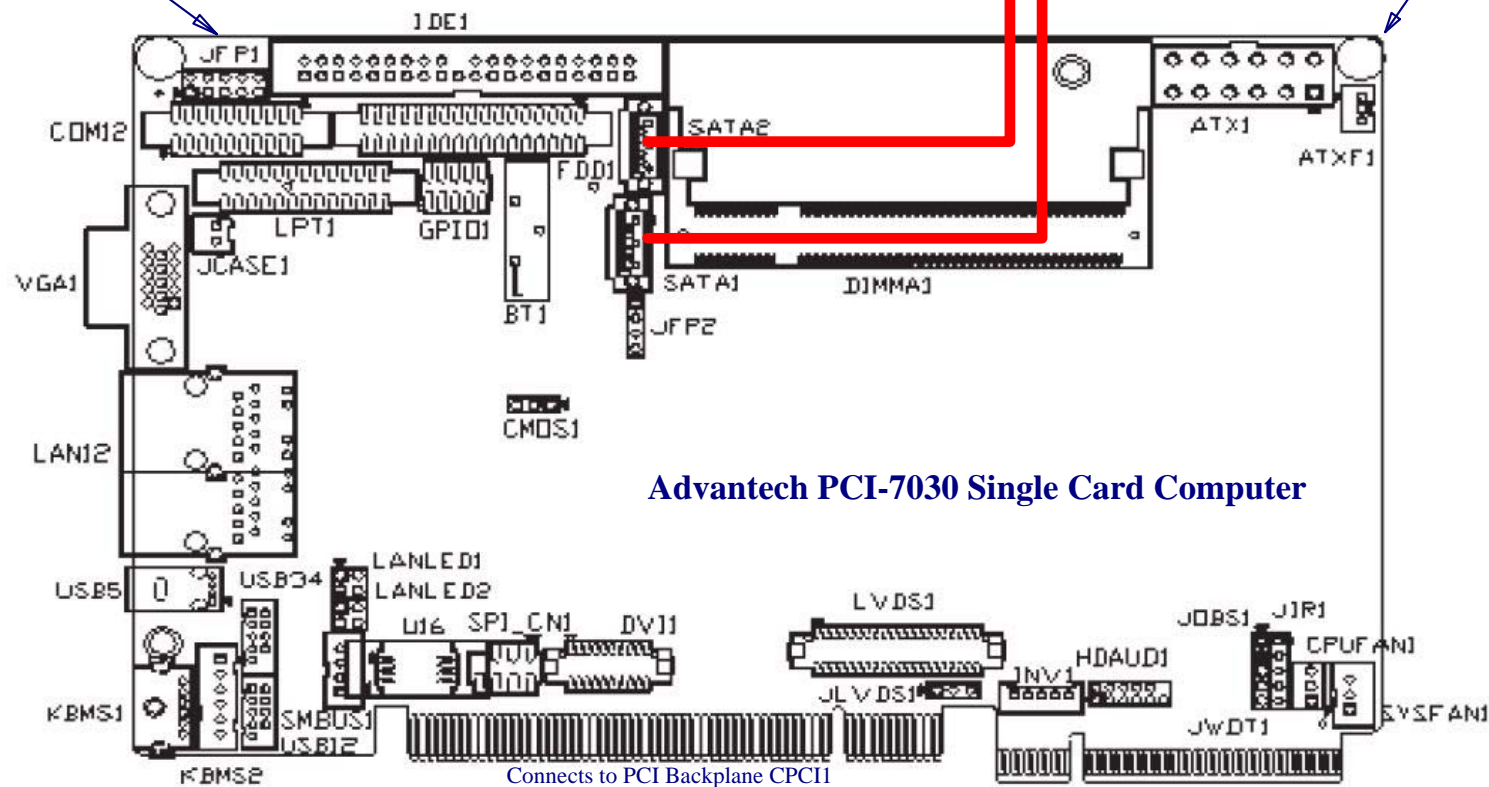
IDE1
JFP1
COM12
SATA2
ATX1
ATXF1
FDD1
LPT1
GPIO1
JCASE1
VGA1
SATA1
DIMMA1
BT1
JFP2
CMOS1
LAN12
Advantech PCI-7030 Single Card Computer
LANLED1
LANLED2
USB5
USB34
U16
SPI_CN1
DVI1
LVDS1
JOBS1
JIR1
CPUFAN1
INV1
HDAUD1
JLVDS1
KBMS1
SMBUS1
USB12
JWDT1
SYSFAN1
KBMS2
Connects to PCI Backplane CPCI1